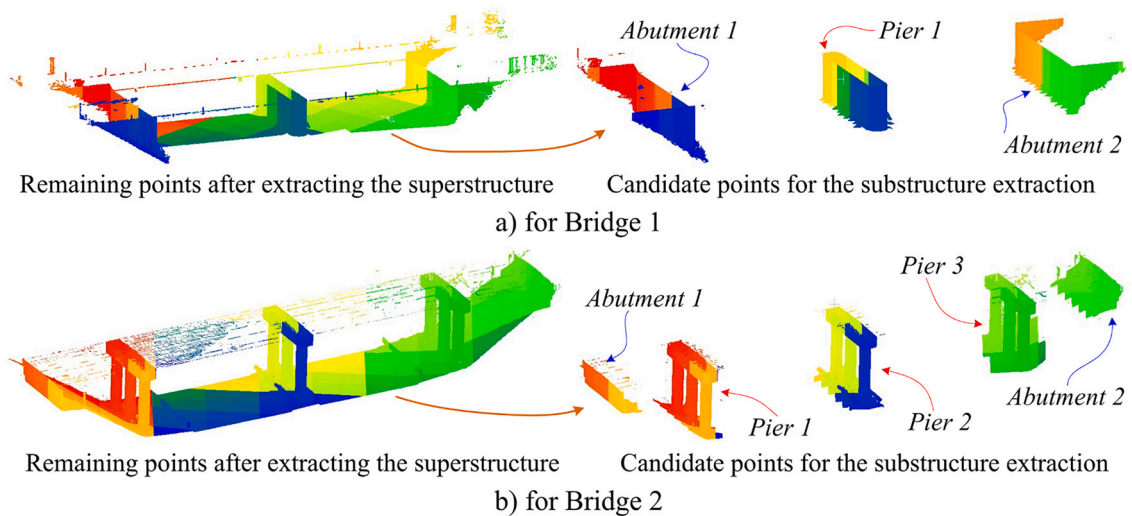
Abutment 1

Pier 1

Abutment 2

Remaining points after extracting the superstructure

Candidate points for the substructure extraction

a) for Bridge 1

Pier 3

Abutment 1

Pier 1

Pier 2

Abutment 2

Remaining points after extracting the superstructure

Candidate points for the substructure extraction

b) for Bridge 2